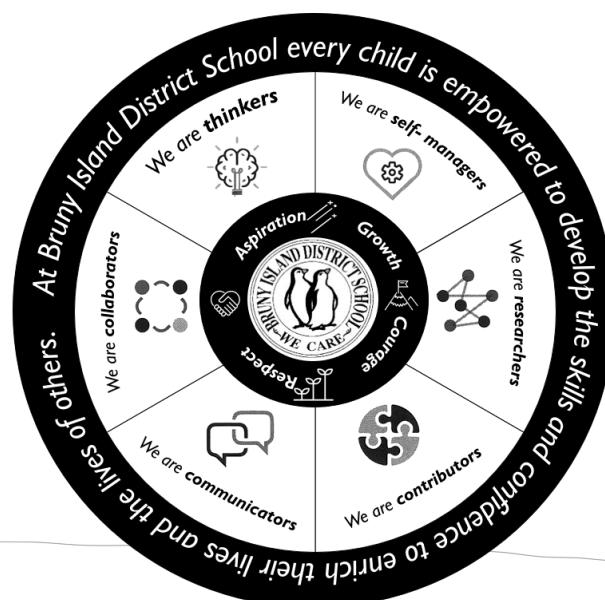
At Bruny Island District School every child is empowered to develop the skills and confidence to enrich their lives and the lives of others.

We are thinkers

We are self-managers

We are researchers

We are contributors

We are communicators

We are collaborators

Aspiration

Growth

Courage

Respect

BRUNY ISLAND DISTRICT SCHOOL

WE CARE